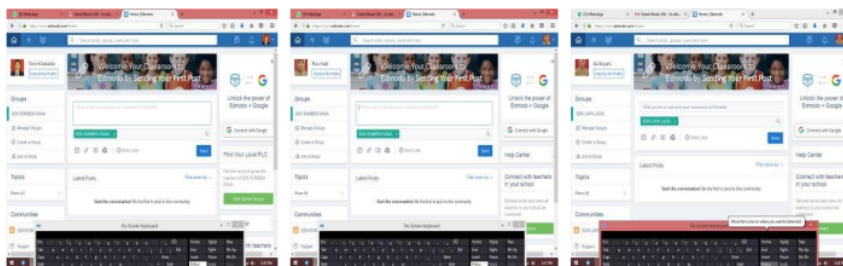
Home | Edmodo

Welcome Your Classroom to Edmodo by Sending Your First Post

Groups
Manage Groups
Create a Group
Join a Group

Topics
Show All

Communities

Unlock the power of Edmodo + Google
Connect with Google

Find Your Local PLC

Latest Posts
Start the conversation! Be the first to post to the community.

On-Screen Keyboard

Home | Edmodo

Welcome Your Classroom to Edmodo by Sending Your First Post

Groups
Manage Groups
Create a Group
Join a Group

Topics
Show All

Communities

Unlock the power of Edmodo + Google
Connect with Google

Help Center
Connect with teachers in your school

Latest Posts
Start the conversation! Be the first to post to the community.

On-Screen Keyboard

Home | Edmodo

Welcome Your Classroom to Edmodo by Sending Your First Post

Groups
Manage Groups
Create a Group
Join a Group

Topics
Show All

Unlock the power of Edmodo + Google
Connect with Google

Help Center
Connect with teachers in your school

Latest Posts
Start the conversation! Be the first to post to the community.

On-Screen Keyboard